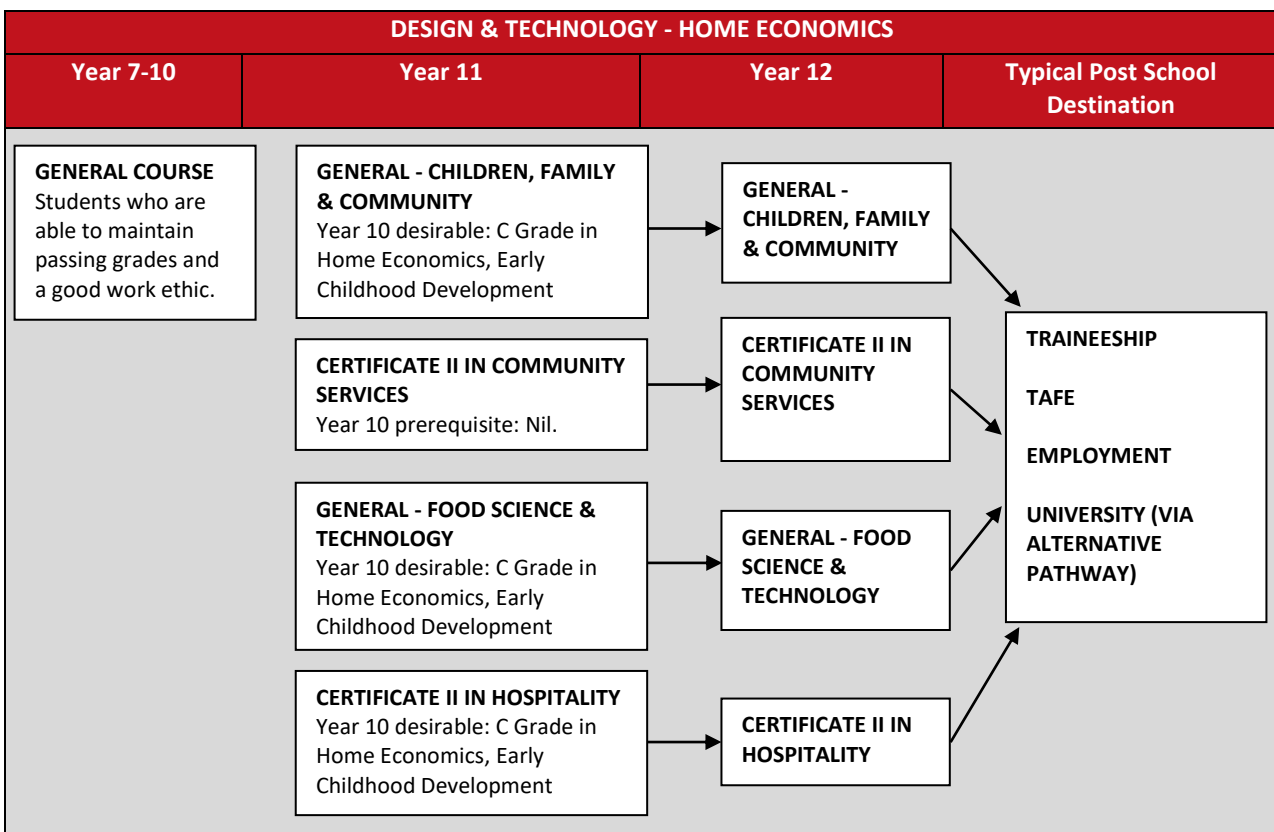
DESIGN & TECHNOLOGY - HOME ECONOMICS

| Year 7-10 | Year 11 | Year 12 | Typical Post School Destination |
|---|---|---|---|

GENERAL COURSE
Students who are able to maintain passing grades and a good work ethic.

GENERAL - CHILDREN, FAMILY & COMMUNITY
Year 10 desirable: C Grade in Home Economics, Early Childhood Development

CERTIFICATE II IN COMMUNITY SERVICES
Year 10 prerequisite: Nil.

GENERAL - FOOD SCIENCE & TECHNOLOGY
Year 10 desirable: C Grade in Home Economics, Early Childhood Development

CERTIFICATE II IN HOSPITALITY
Year 10 desirable: C Grade in Home Economics, Early Childhood Development

GENERAL - CHILDREN, FAMILY & COMMUNITY

CERTIFICATE II IN COMMUNITY SERVICES

GENERAL - FOOD SCIENCE & TECHNOLOGY

CERTIFICATE II IN HOSPITALITY

TRAINEESHIP

TAFE

EMPLOYMENT

UNIVERSITY (VIA ALTERNATIVE PATHWAY)